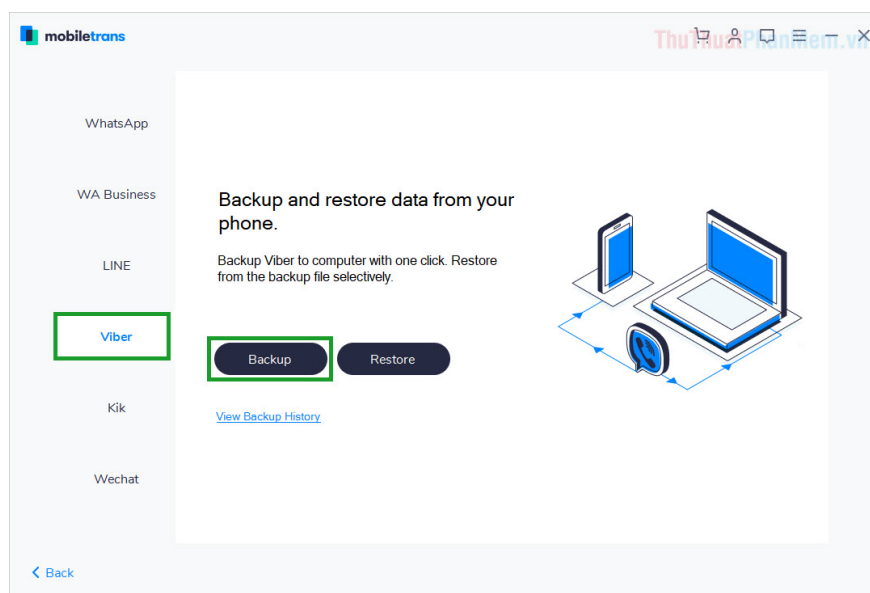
mobiletrans

ThuThuatPhanMem.vn

WhatsApp

WA Business

LINE

Viber

Kik

Wechat

Backup and restore data from your phone.

Backup Viber to computer with one click. Restore from the backup file selectively.

Backup

Restore

View Backup History

Back